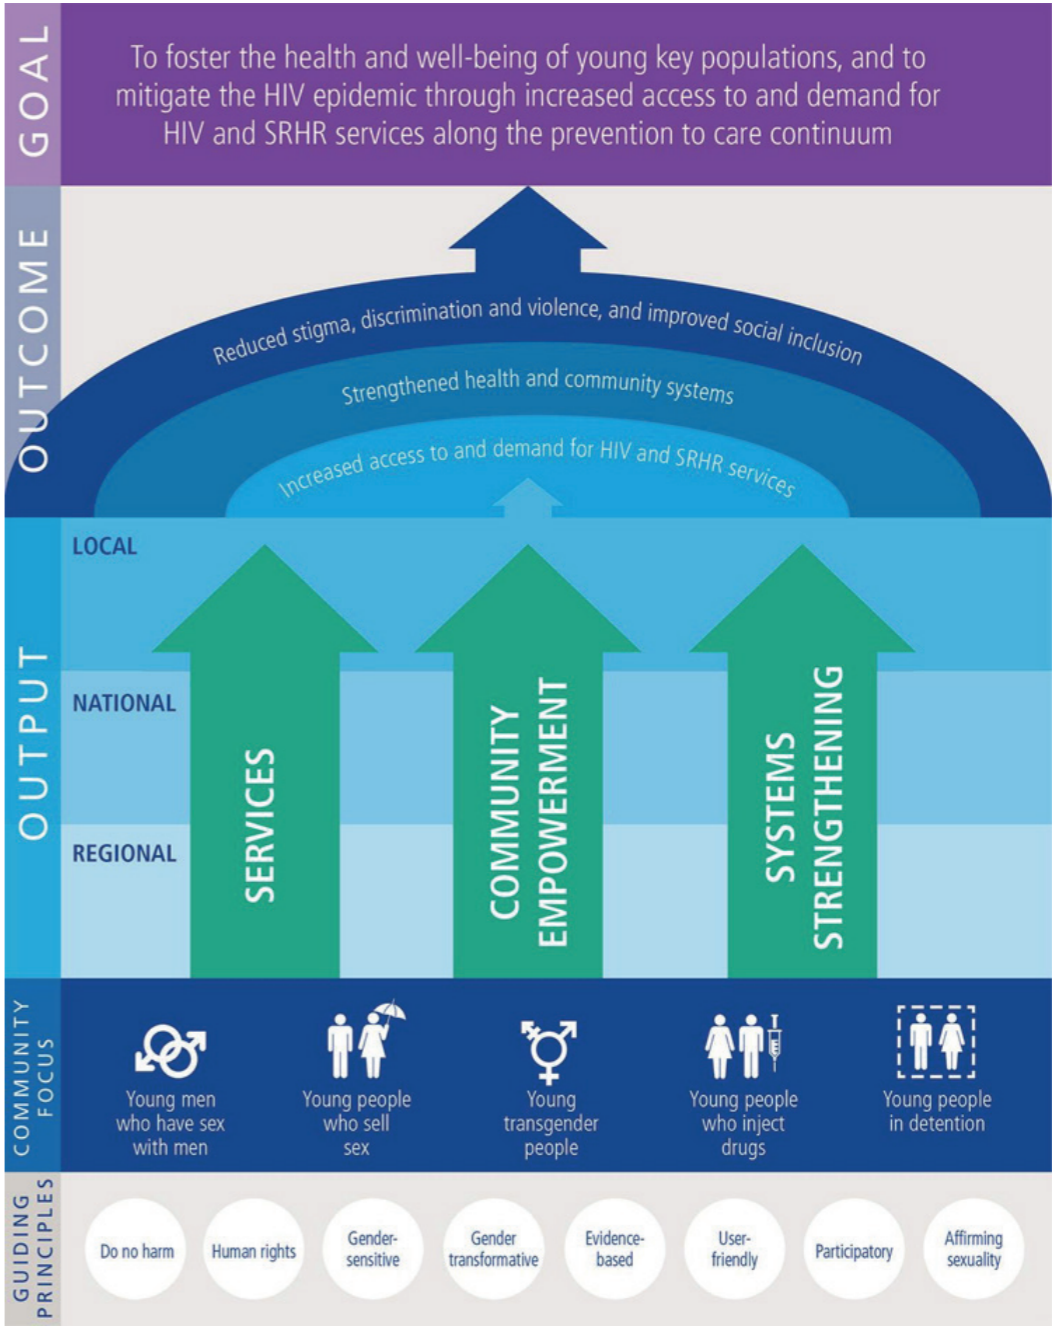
GOAL

To foster the health and well-being of young key populations, and to mitigate the HIV epidemic through increased access to and demand for HIV and SRHR services along the prevention to care continuum

OUTCOME

Reduced stigma, discrimination and violence, and improved social inclusion

Strengthened health and community systems

Increased access to and demand for HIV and SRHR services

OUTPUT

LOCAL

NATIONAL

REGIONAL

SERVICES

COMMUNITY EMPOWERMENT

SYSTEMS STRENGTHENING

COMMUNITY FOCUS

Young men who have sex with men

Young people who sell sex

Young transgender people

Young people who inject drugs

Young people in detention

GUIDING PRINCIPLES

Do no harm

Human rights

Gender-sensitive

Gender transformative

Evidence-based

User-friendly

Participatory

Affirming sexuality